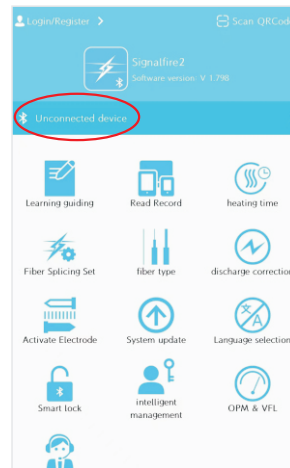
Login/Register >

Scan QRCod

Signalfire2
Software version: V 1.798

Unconnected device

Learning guiding

Read Record

heating time

Fiber Splicing Set

fiber type

discharge correction

Activate Electrode

System update

Language selection

Smart lock

intelligent management

OPM & VFL